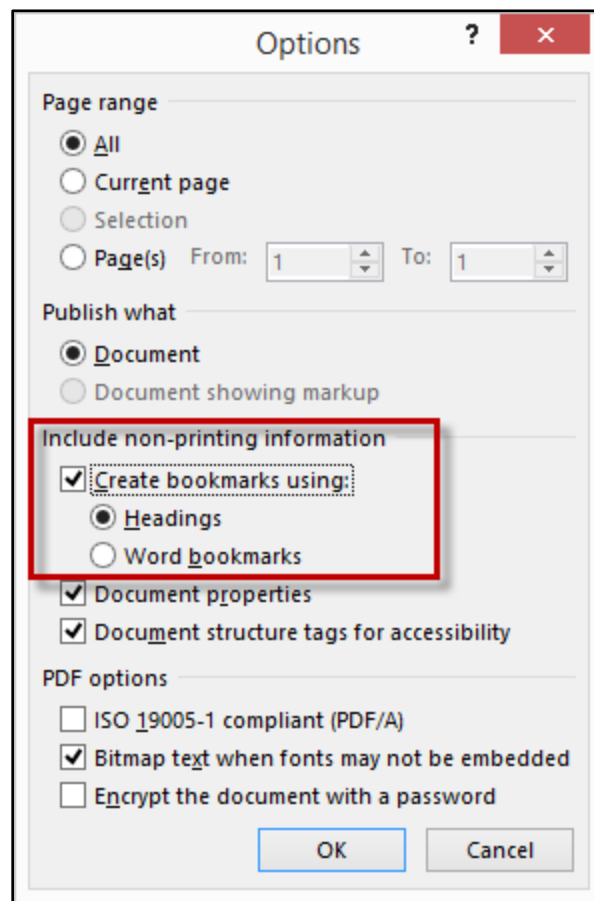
Options ? ×

Page range
All
Current page
Selection
Page(s) From: 1 To: 1

Publish what
Document
Document showing markup

Include non-printing information
Create bookmarks using:
Headings
Word bookmarks
Document properties
Document structure tags for accessibility

PDF options
ISO 19005-1 compliant (PDF/A)
Bitmap text when fonts may not be embedded
Encrypt the document with a password

OK Cancel